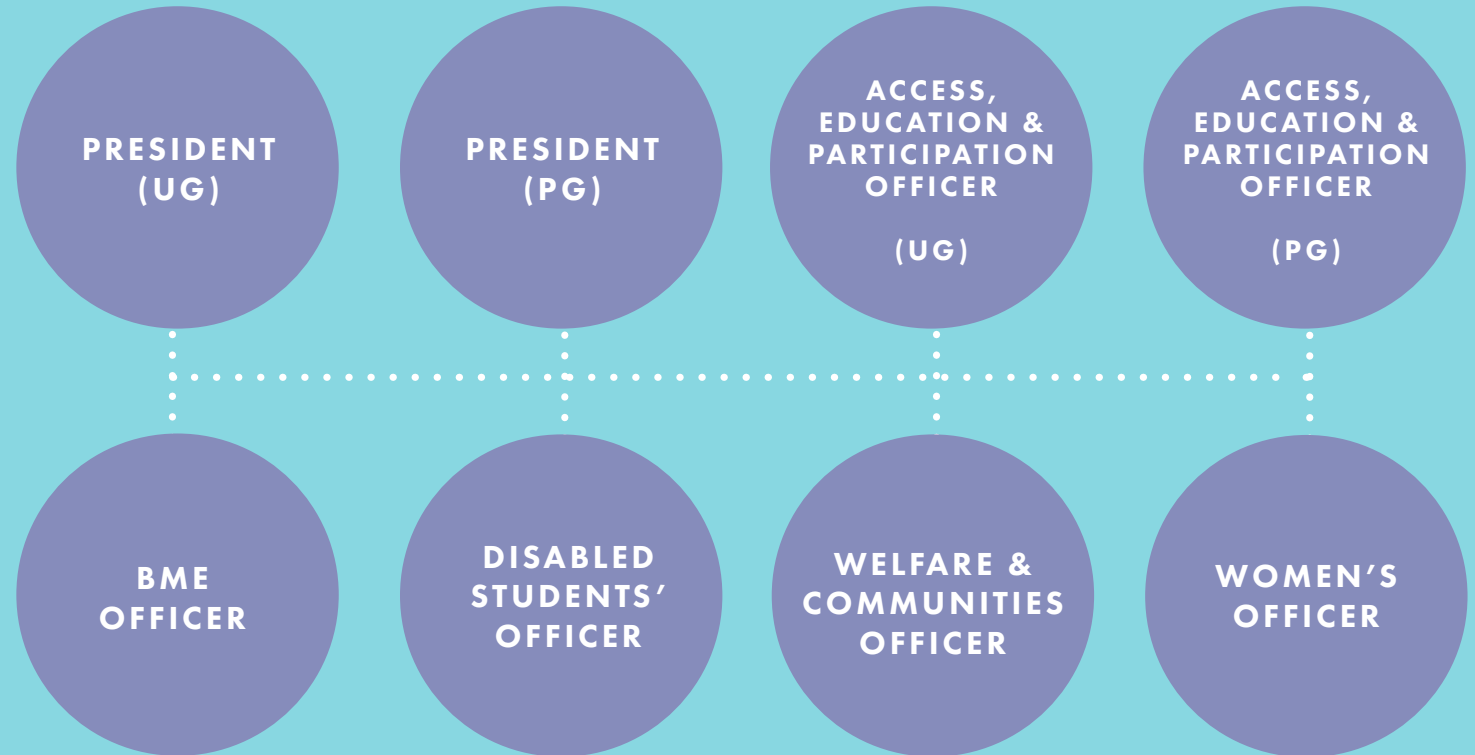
PRESIDENT (UG)

PRESIDENT (PG)

ACCESS, EDUCATION & PARTICIPATION OFFICER

(UG)

ACCESS, EDUCATION & PARTICIPATION OFFICER

(PG)

BME OFFICER

DISABLED STUDENTS' OFFICER

WELFARE & COMMUNITIES OFFICER

WOMEN'S OFFICER